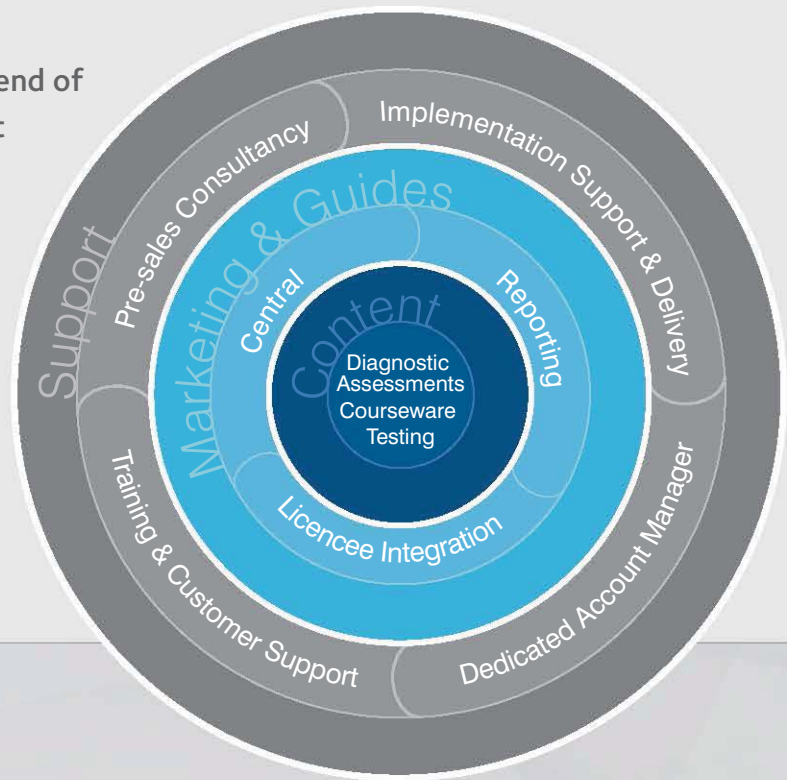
end of
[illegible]

Support

Pre-sales Consultancy

Implementation Support & Delivery

Marketing & Guides

Central

Reporting

Content

Diagnostic Assessments
Courseware
Testing

Licencee Integration

Training & Customer Support

Dedicated Account Manager